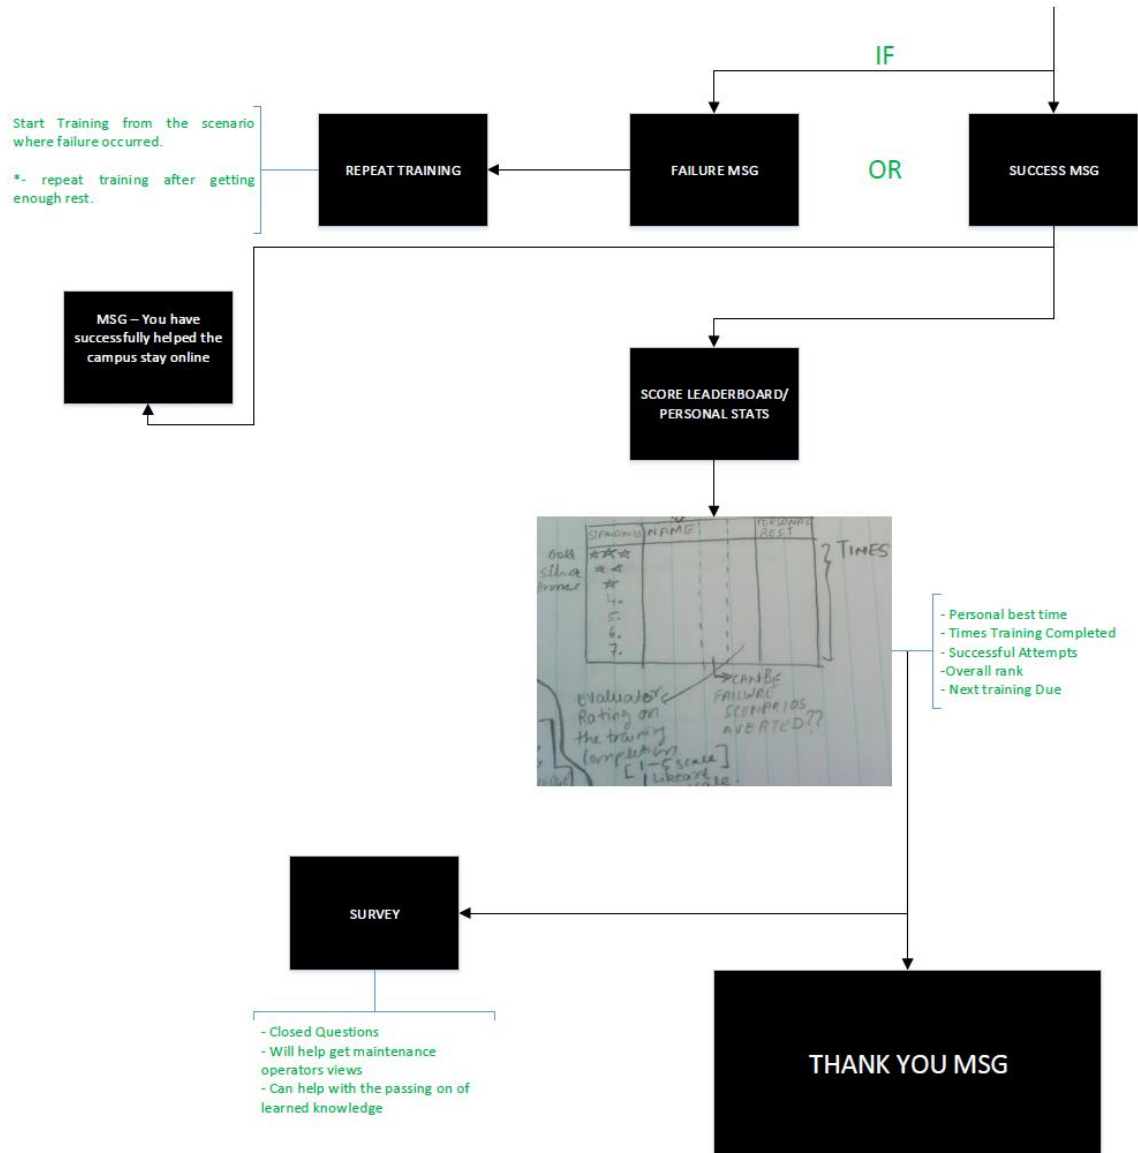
IF

Start Training from the scenario where failure occurred.

*- repeat training after getting enough rest.

REPEAT TRAINING

FAILURE MSG

OR

SUCCESS MSG

MSG – You have successfully helped the campus stay online

SCORE LEADERBOARD/ PERSONAL STATS

| STANDING | NAME | | PERSONAL BEST |
|---|---|---|---|
| Gold ★★★ | | | |
| Silver ★★ | | | |
| Bronze ★ | | | |
| 4. | | | |
| 5. | | | |
| 6. | | | |
| 7. | | | |

TIMES

Evaluator Rating on the training completion [1-5 scale] Likert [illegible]

CAN BE FAILURE SCENARIOS AVERTED??

- Personal best time
- Times Training Completed
- Successful Attempts
-Overall rank
- Next training Due

SURVEY

- Closed Questions
- Will help get maintenance operators views
- Can help with the passing on of learned knowledge

THANK YOU MSG